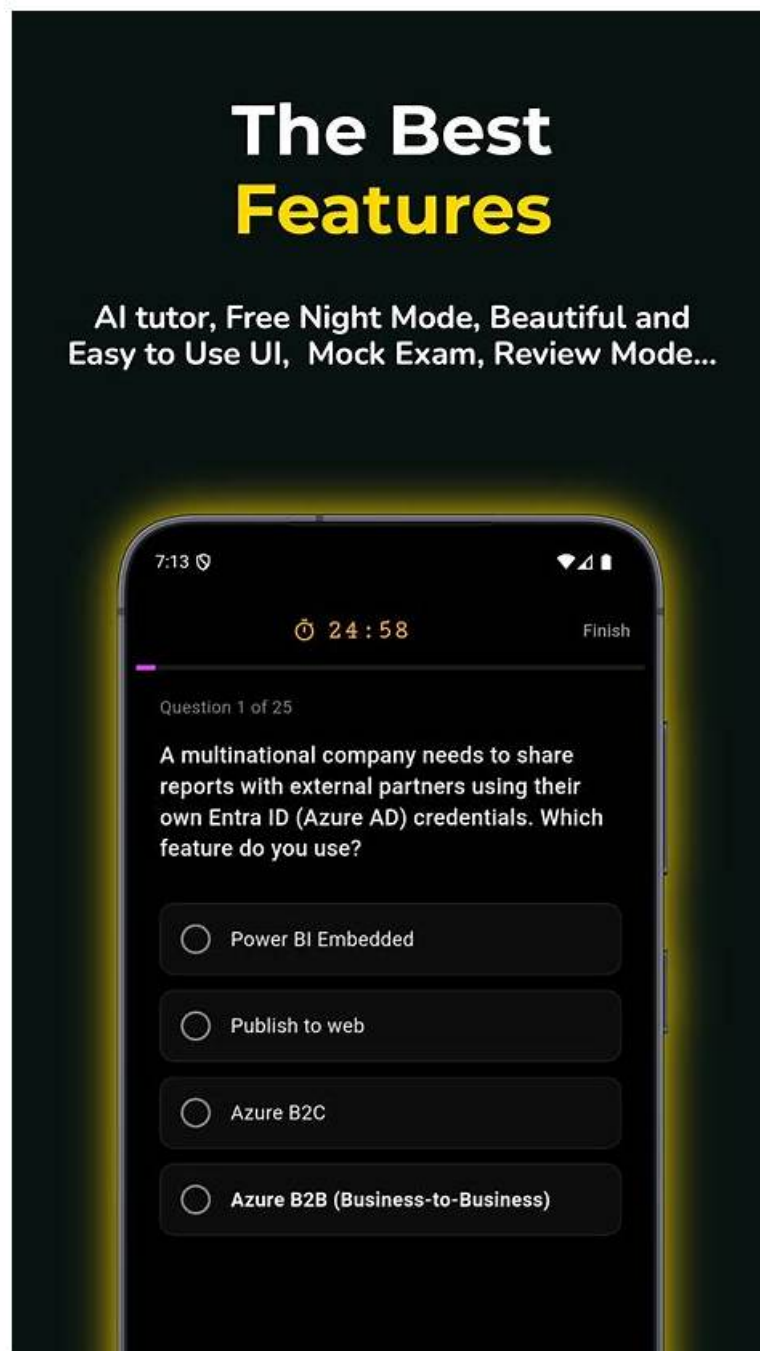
The Best
Features

AI tutor, Free Night Mode, Beautiful and Easy to Use UI, Mock Exam, Review Mode...

7:13

24:58

Finish

Question 1 of 25

A multinational company needs to share reports with external partners using their own Entra ID (Azure AD) credentials. Which feature do you use?

Power BI Embedded

Publish to web

Azure B2C

Azure B2B (Business-to-Business)